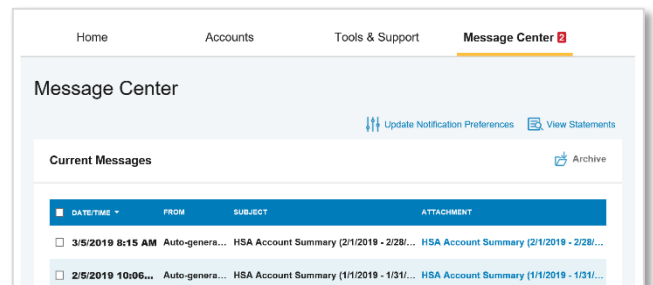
Home Accounts Tools & Support Message Center 2

Message Center

Update Notification Preferences View Statements

Current Messages

Archive

| DATE/TIME | FROM | SUBJECT | ATTACHMENT |
|---|---|---|---|
| 3/5/2019 8:15 AM | Auto-genera... | HSA Account Summary (2/1/2019 - 2/28/... | HSA Account Summary (2/1/2019 - 2/28/... |
| 2/5/2019 10:06... | Auto-genera... | HSA Account Summary (1/1/2019 - 1/31/... | HSA Account Summary (1/1/2019 - 1/31/... |